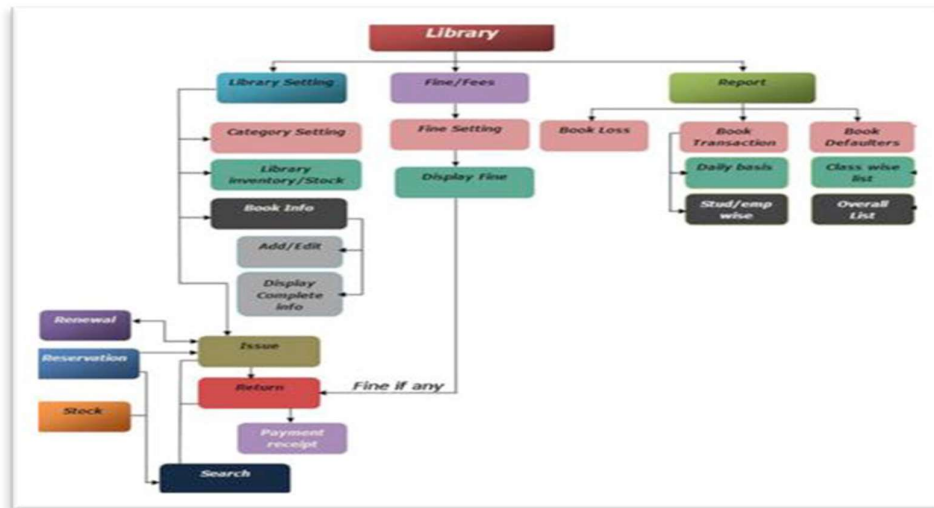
Library

Library Setting

Fine/Fees

Report

Category Setting

Fine Setting

Book Loss

Book Transaction

Book Defaulters

Library inventory/Stock

Display Fine

Daily basis

Class wise list

Stud/emp wise

Overall List

Book Info

Add/Edit

Display Complete info

Renewal

Issue

Reservation

Return

Fine if any

Stock

Payment receipt

Search